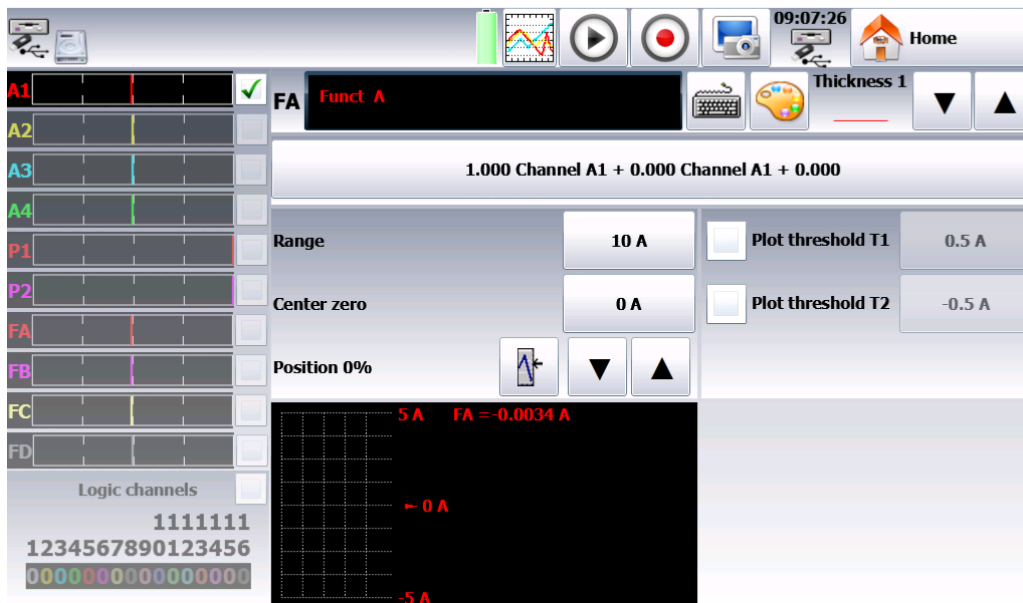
09:07:26

Home

A1

A2

A3

A4

P1

P2

FA

FB

FC

FD

Logic channels

1111111
1234567890123456
0000000000000000

FA Funct A

Thickness 1

1.000 Channel A1 + 0.000 Channel A1 + 0.000

Range 10 A

Center zero 0 A

Position 0%

Plot threshold T1 0.5 A

Plot threshold T2 -0.5 A

5 A FA = -0.0034 A

← 0 A

-5 A